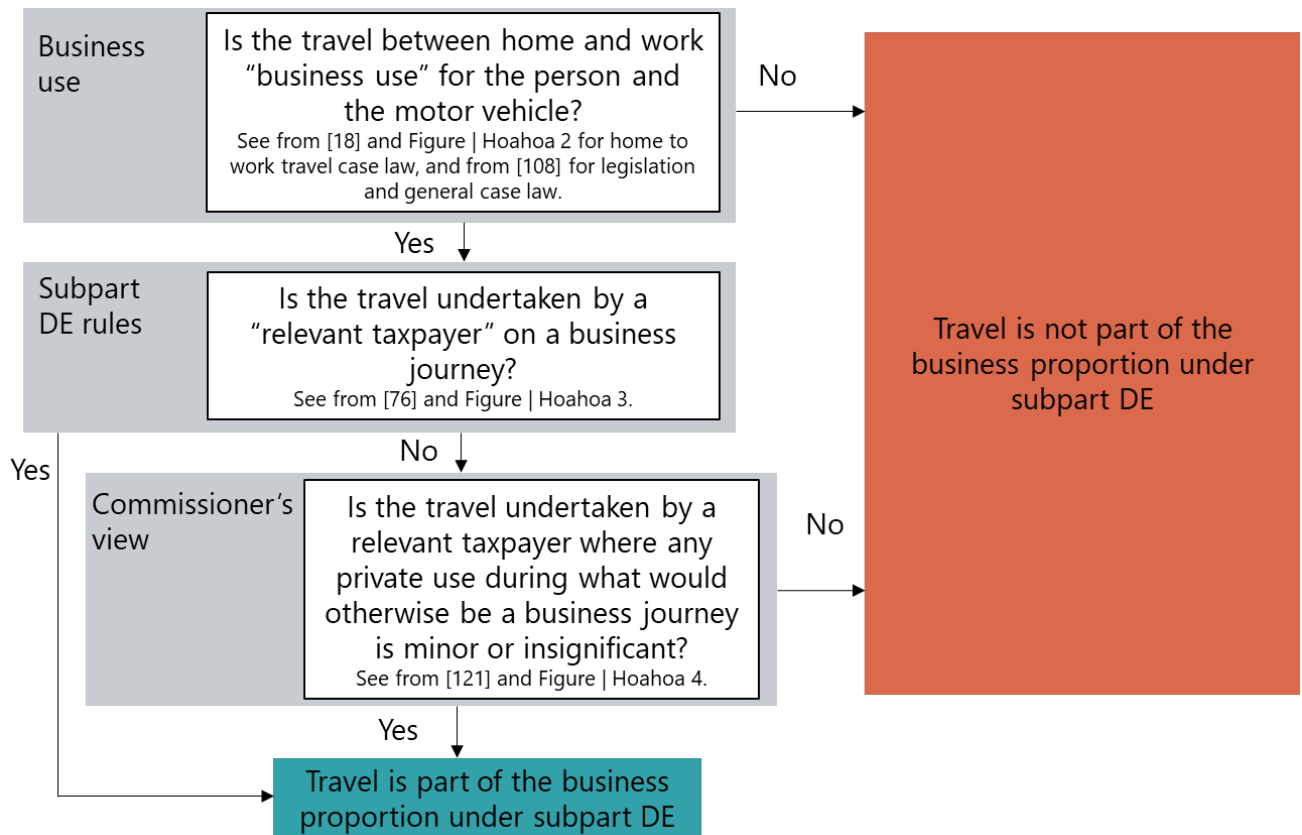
Business use

Is the travel between home and work "business use" for the person and the motor vehicle?
See from [18] and Figure | Hoahoa 2 for home to work travel case law, and from [108] for legislation and general case law.

No

Travel is not part of the business proportion under subpart DE

Yes

Subpart DE rules

Is the travel undertaken by a "relevant taxpayer" on a business journey?
See from [76] and Figure | Hoahoa 3.

No

Yes

Commissioner's view

Is the travel undertaken by a relevant taxpayer where any private use during what would otherwise be a business journey is minor or insignificant?
See from [121] and Figure | Hoahoa 4.

No

Yes

Travel is part of the business proportion under subpart DE